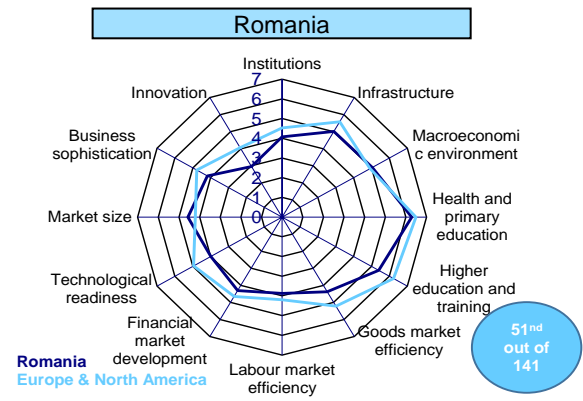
Romania

Institutions

Infrastructure

Macroeconomic environment

Health and primary education

Higher education and training

Goods market efficiency

Labour market efficiency

Financial market development

Technological readiness

Market size

Business sophistication

Innovation

7
6
5
4
3
2
1
0

Romania
Europe & North America

51nd out of 141